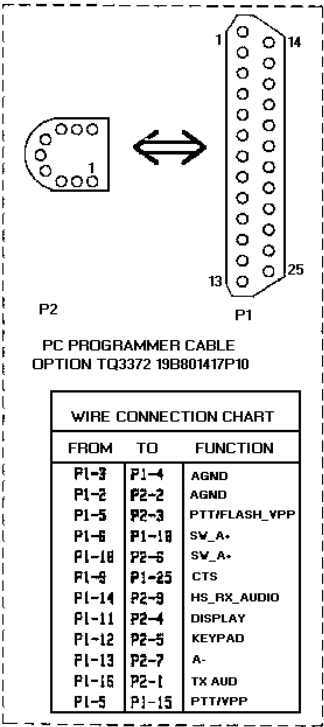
1
14
1
13
25
P2
P1

PC PROGRAMMER CABLE
OPTION TQ3372 19B801417P10

WIRE CONNECTION CHART

| FROM | TO | FUNCTION |
|---|---|---|
| P1-3 | P1-4 | AGND |
| P1-2 | P2-2 | AGND |
| P1-5 | P2-3 | PTT/FLASH_VPP |
| P1-6 | P1-18 | SW_A+ |
| P1-18 | P2-6 | SW_A+ |
| P1-9 | P1-25 | CTS |
| P1-14 | P2-9 | HS_RX_AUDIO |
| P1-11 | P2-4 | DISPLAY |
| P1-12 | P2-5 | KEYPAD |
| P1-13 | P2-7 | A- |
| P1-16 | P2-1 | TX AUD |
| P1-5 | P1-15 | PTT/VPP |